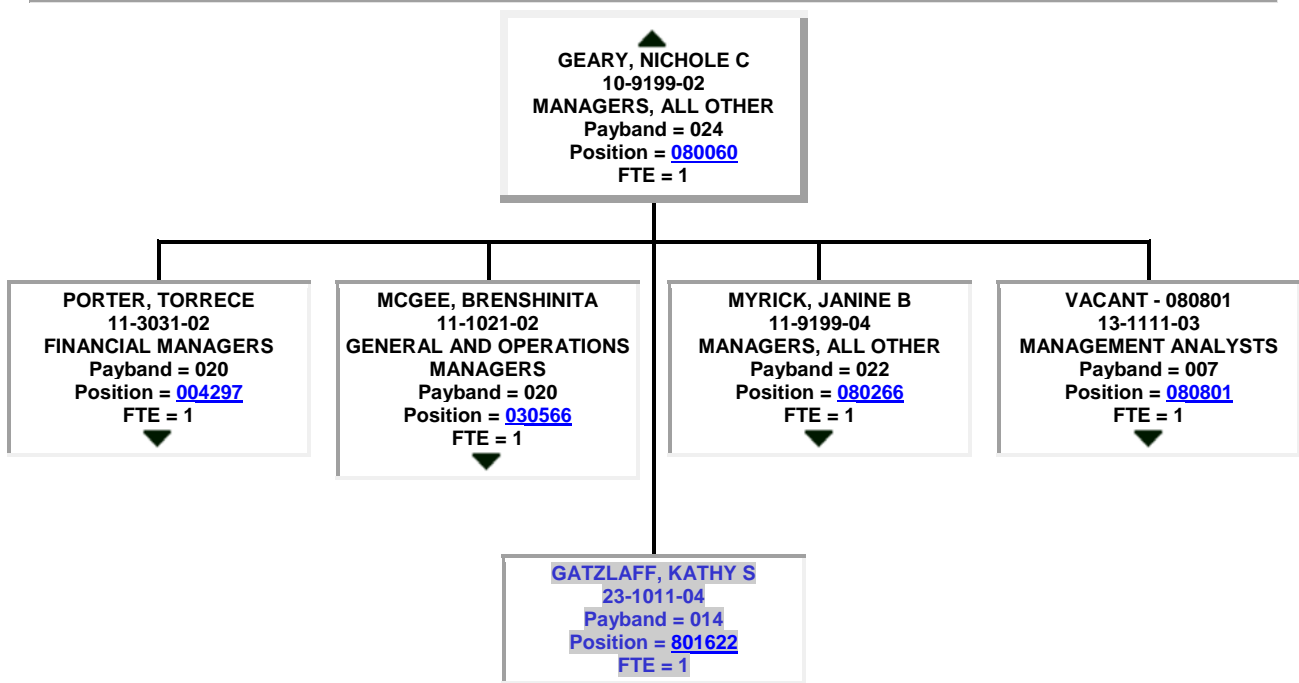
GEARY, NICHOLE C
10-9199-02
MANAGERS, ALL OTHER
Payband = 024
Position = 080060
FTE = 1

PORTER, TORRECE
11-3031-02
FINANCIAL MANAGERS
Payband = 020
Position = 004297
FTE = 1

MCGEE, BRENSHINITA
11-1021-02
GENERAL AND OPERATIONS MANAGERS
Payband = 020
Position = 030566
FTE = 1

MYRICK, JANINE B
11-9199-04
MANAGERS, ALL OTHER
Payband = 022
Position = 080266
FTE = 1

VACANT - 080801
13-1111-03
MANAGEMENT ANALYSTS
Payband = 007
Position = 080801
FTE = 1

GATZLAFF, KATHY S
23-1011-04
Payband = 014
Position = 801622
FTE = 1